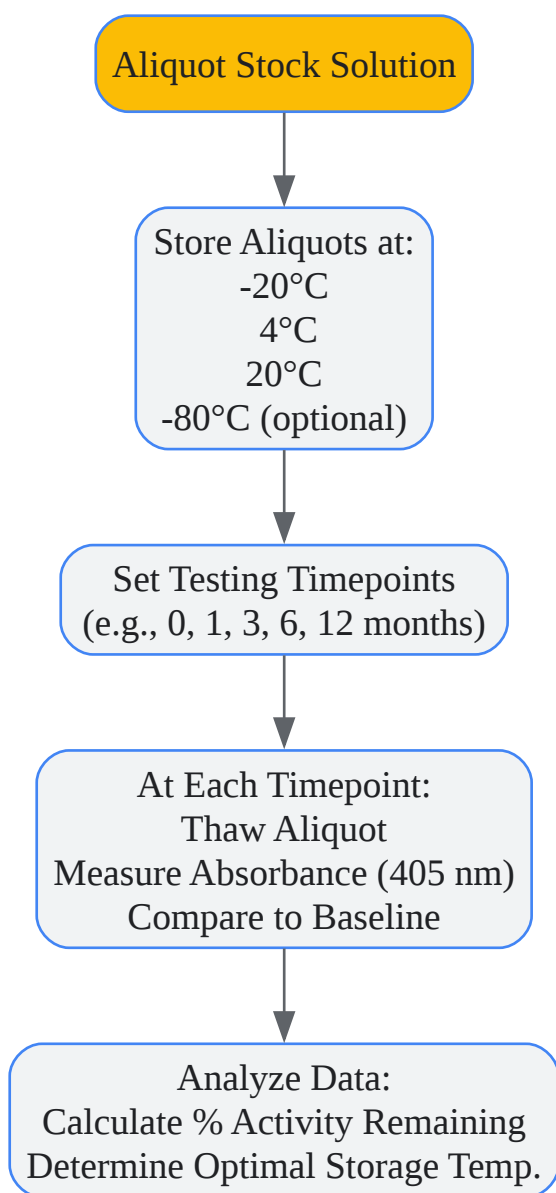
Aliquot Stock Solution

Store Aliquots at:
-20°C
4°C
20°C
-80°C (optional)

Set Testing Timepoints
(e.g., 0, 1, 3, 6, 12 months)

At Each Timepoint:
Thaw Aliquot
Measure Absorbance (405 nm)
Compare to Baseline

Analyze Data:
Calculate % Activity Remaining
Determine Optimal Storage Temp.